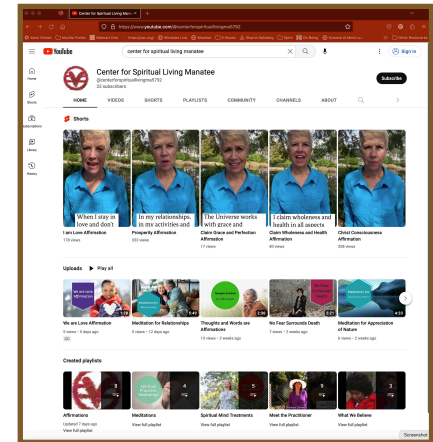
Center for Spiritual Living Manatee

https://www.youtube.com/@centerforspiritualliving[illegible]

YouTube

center for spiritual living manatee

Sign in

Home

Shorts

Subscriptions

Library

History

Center for Spiritual Living Manatee

@centerforspirituallivingman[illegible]

22 subscribers

Subscribe

HOME

VIDEOS

SHORTS

PLAYLISTS

COMMUNITY

CHANNELS

ABOUT

Shorts

When I stay in love and don't

In my relationships, in my activities and

The Universe works with grace and

I claim wholeness and health in all aspects

I am Love Affirmation

170 views

Prosperity Affirmation

323 views

Claim Grace and Perfection Affirmation

17 views

Claim Wholeness and Health Affirmation

93 views

Christ Consciousness Affirmation

209 views

Uploads

Play all

We are Love Affirmation

5 views · 5 days ago

CC

Meditation for Relationships

8 views · 12 days ago

Thoughts and Words are Affirmations

13 views · 2 weeks ago

No Fear Surrounds Death

7 views · 3 weeks ago

Meditation for Appreciation of Nature

6 views · 2 weeks ago

Created playlists

Affirmations

Updated 7 days ago

View full playlist

Meditations

View full playlist

Spiritual Mind Treatments

View full playlist

Meet the Practitioner

View full playlist

What We Believe

View full playlist

Screenshot